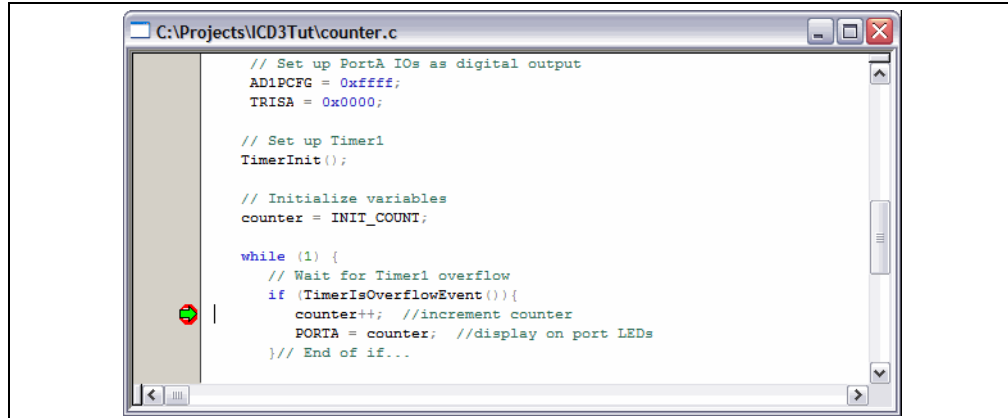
C:\Projects\ICD3Tut\counter.c

// Set up PortA IOs as digital output
AD1PCFG = 0xffff;
TRISA = 0x0000;

// Set up Timer1
TimerInit();

// Initialize variables
counter = INIT_COUNT;

while (1) {
// Wait for Timer1 overflow
if (TimerIsOverflowEvent()){
counter++; //increment counter
PORTA = counter; //display on port LEDs
}// End of if...